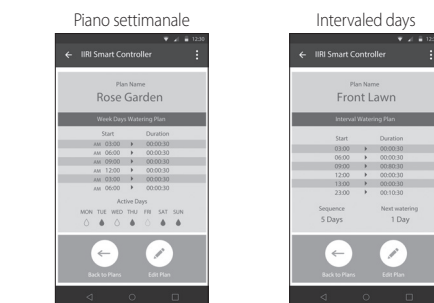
Piano settimanale

12:30

IIRI Smart Controller

Plan Name
Rose Garden

Week Days Watering Plan

Start
Duration

AM 03:00 00:00:30
AM 06:00 00:00:30
AM 09:00 00:00:30
AM 12:00 00:00:30
AM 03:00 00:00:30
AM 06:00 00:00:30

Active Days
MON TUE WED THU FRI SAT SUN

Back to Plans
Edit Plan

Intervaled days

12:

IIRI Smart Controller

Plan Name
Front Lawn

Interval Watering Plan

Start
Duration

03:00 00:00:30
06:00 00:00:30
09:00 00:00:30
12:00 00:00:30
13:00 00:00:30
23:00 00:10:30

Sequence
5 Days

Next watering
1 Day

Back to Plans
Edit Plan